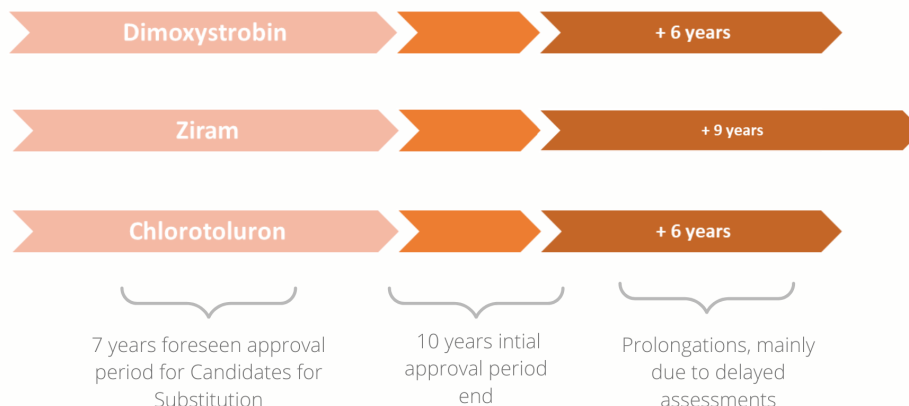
Dimoxystrobin

+ 6 years

Ziram

+ 9 years

Chlorotoluron

+ 6 years

7 years foreseen approval period for Candidates for Substitution

10 years intial approval period end

Prolongations, mainly due to delayed assessments